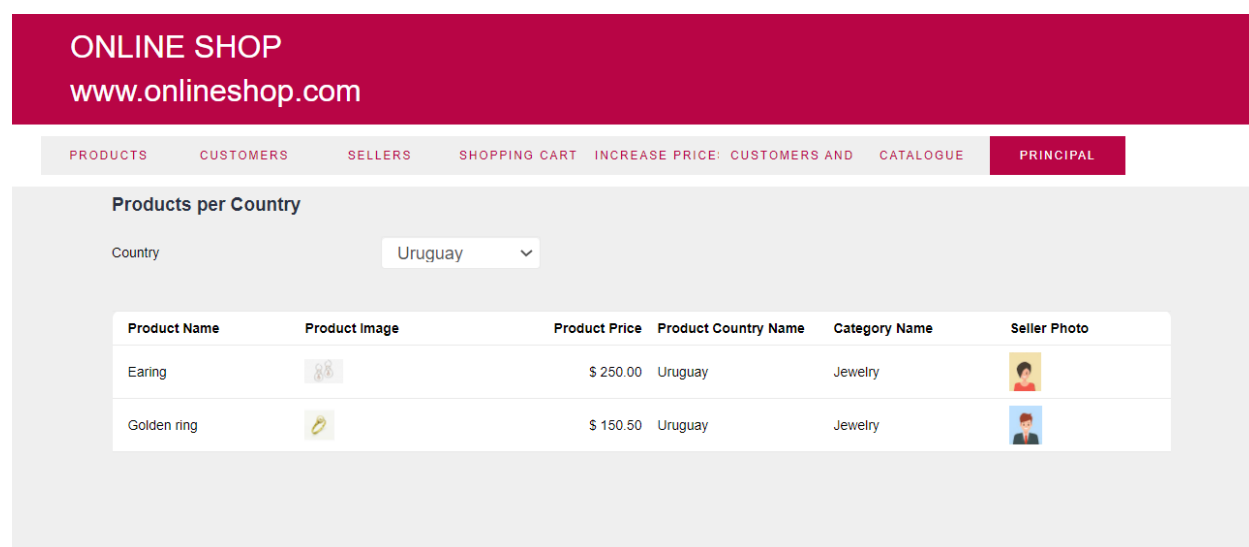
ONLINE SHOP
www.onlineshop.com

PRODUCTS CUSTOMERS SELLERS SHOPPING CART INCREASE PRICE: CUSTOMERS AND CATALOGUE PRINCIPAL

Products per Country

Country Uruguay

| Product Name | Product Image | Product Price | Product Country Name | Category Name | Seller Photo |
|---|---|---|---|---|---|
| Earing | | $ 250.00 | Uruguay | Jewelry | |
| Golden ring | | $ 150.50 | Uruguay | Jewelry | |